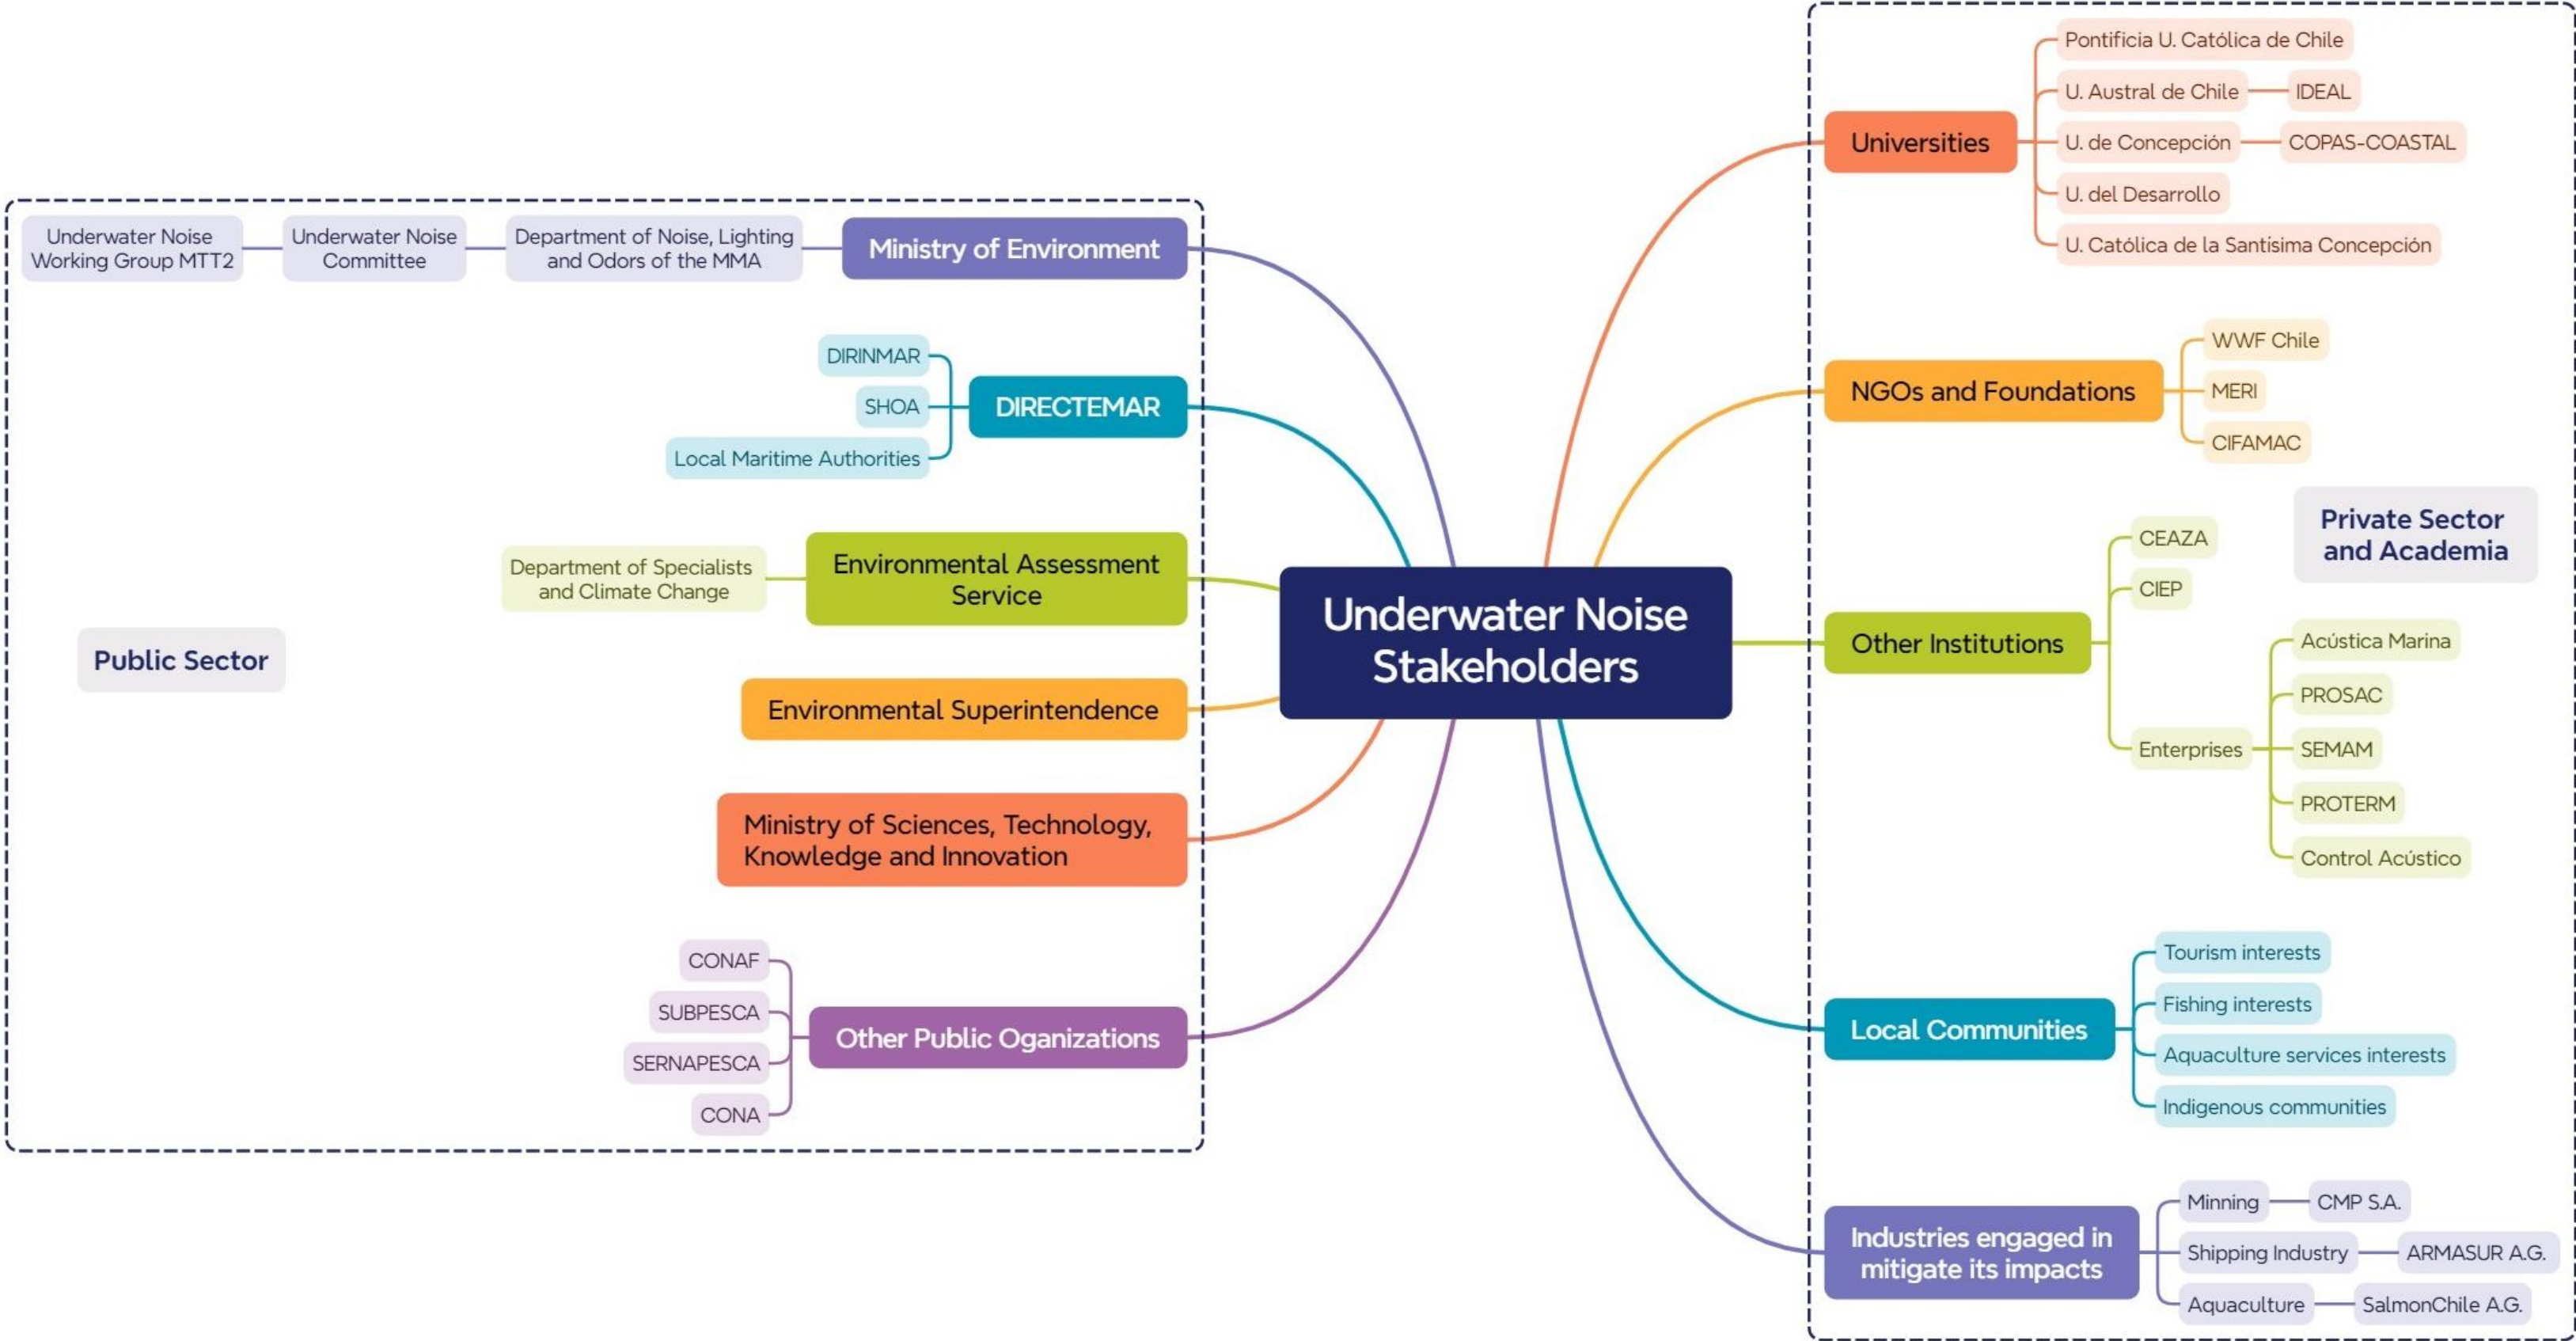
Underwater Noise Stakeholders

Public Sector

Ministry of Environment
Department of Noise, Lighting and Odors of the MMA
Underwater Noise Committee
Underwater Noise Working Group MTT2

DIRECTEMAR
DIRINMAR
SHOA
Local Maritime Authorities

Environmental Assessment Service
Department of Specialists and Climate Change

Environmental Superintendence

Ministry of Sciences, Technology, Knowledge and Innovation

Other Public Oganizations
CONAF
SUBPESCA
SERNAPESCA
CONA

Private Sector and Academia

Universities
Pontificia U. Católica de Chile
U. Austral de Chile
IDEAL
U. de Concepción
COPAS-COASTAL
U. del Desarrollo
U. Católica de la Santísima Concepción

NGOs and Foundations
WWF Chile
MERI
CIFAMAC

Other Institutions
CEAZA
CIEP
Enterprises
Acústica Marina
PROSAC
SEMAM
PROTERM
Control Acústico

Local Communities
Tourism interests
Fishing interests
Aquaculture services interests
Indigenous communities

Industries engaged in mitigate its impacts
Minning
CMP S.A.
Shipping Industry
ARMASUR A.G.
Aquaculture
SalmonChile A.G.